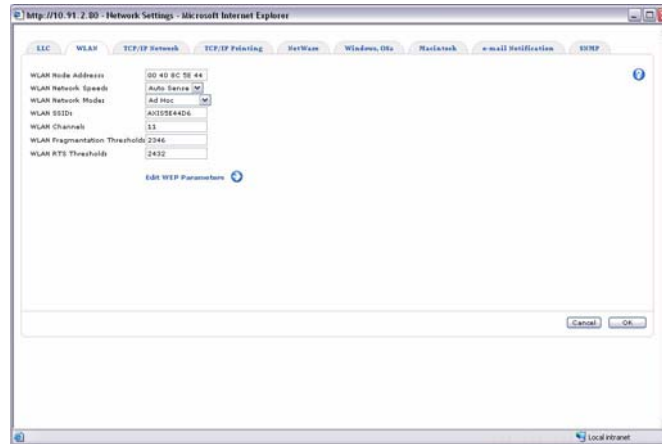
http://10.91.2.80 - Network Settings - Microsoft Internet Explorer

LLC | WLAN | TCP/IP Network | TCP/IP Printing | NetWare | Windows, OS2 | Macintosh | e-mail Notification | SNMP

| | |
|---|---|
| WLAN Node Address | 00 40 8C 5E 44 |
| WLAN Network Speeds | Auto Sense |
| WLAN Network Modes | Ad Hoc |
| WLAN SSIDs | AXIS5E44D6 |
| WLAN Channels | 11 |
| WLAN Fragmentation Thresholds | 2346 |
| WLAN RTS Thresholds | 2432 |

Edit WEP Parameters

Cancel | OK

Local intranet